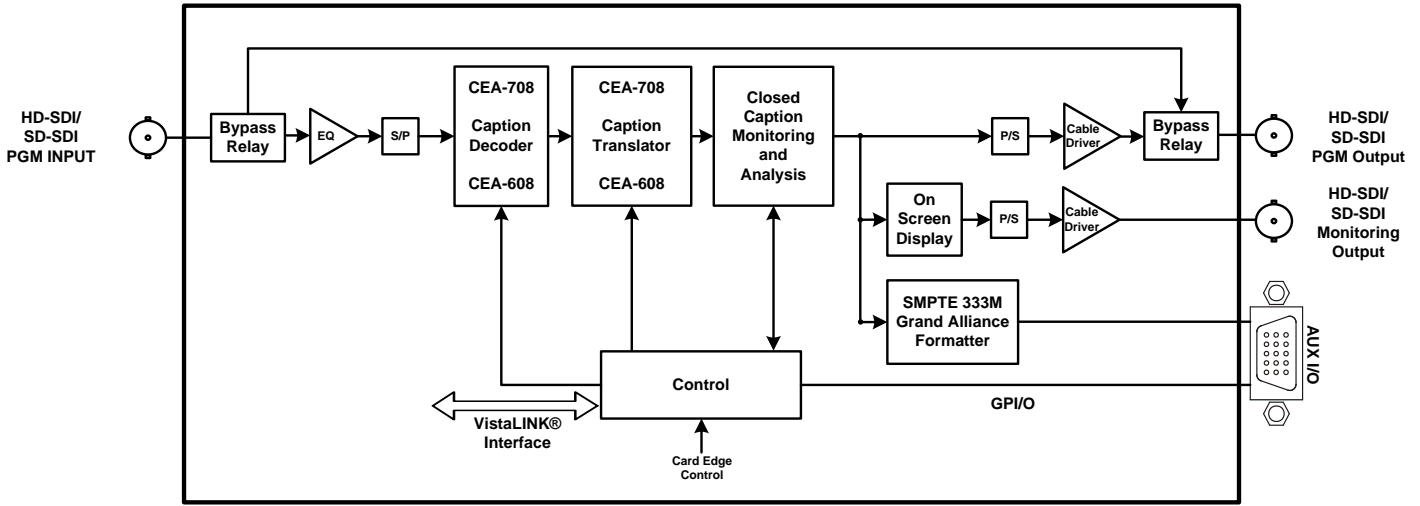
HD-SDI/
SD-SDI
PGM INPUT

Bypass Relay

EQ

S/P

CEA-708
Caption Decoder
CEA-608

CEA-708
Caption Translator
CEA-608

Closed Caption Monitoring and Analysis

P/S

Cable Driver

Bypass Relay

HD-SDI/
SD-SDI
PGM Output

On Screen Display

P/S

Cable Driver

HD-SDI/
SD-SDI
Monitoring Output

SMPTE 333M
Grand Alliance Formatter

AUX I/O

Control

GPI/O

VistaLINK®
Interface

Card Edge Control